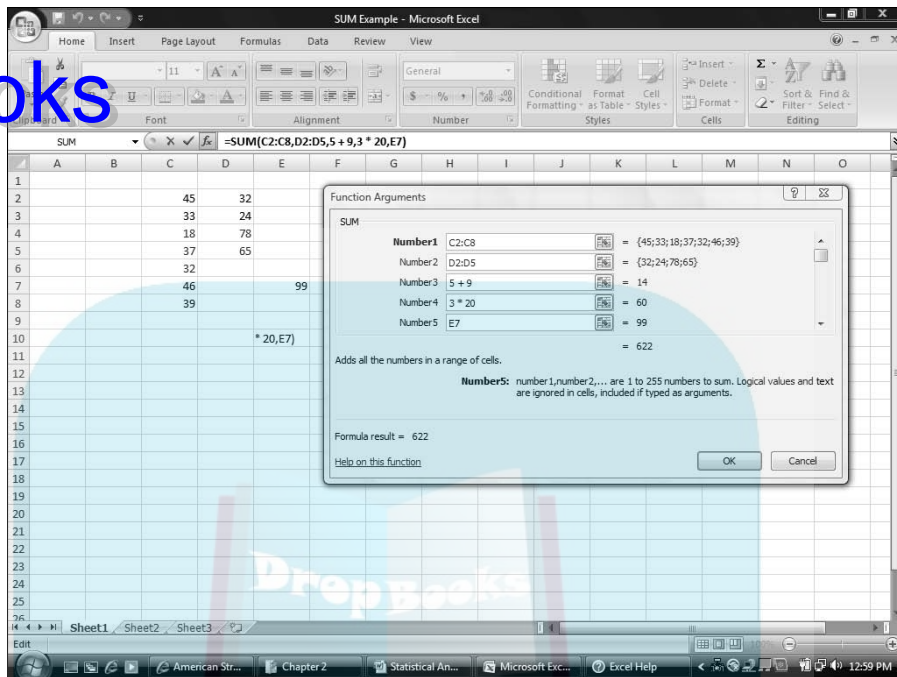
SUM Example - Microsoft Excel

Home Insert Page Layout Formulas Data Review View

oks

Font Alignment Number Styles Cells Editing

General

Conditional Formatting · Format as Table · Cell Styles ·

Insert · Delete · Format ·

Sort & Filter · Find & Select ·

SUM =SUM(C2:C8,D2:D5,5 + 9,3 * 20,E7)

| | A | B | C | D | E |
|---|---|---|---|---|---|
| 1 | | | | | |
| 2 | | | 45 | 32 | |
| 3 | | | 33 | 24 | |
| 4 | | | 18 | 78 | |
| 5 | | | 37 | 65 | |
| 6 | | | 32 | | |
| 7 | | | 46 | | 99 |
| 8 | | | 39 | | |
| 9 | | | | | |
| 10 | | | | | * 20,E7) |

Function Arguments

SUM

Number1 C2:C8 = {45;33;18;37;32;46;39}
Number2 D2:D5 = {32;24;78;65}
Number3 5 + 9 = 14
Number4 3 * 20 = 60
Number5 E7 = 99

= 622

Adds all the numbers in a range of cells.

Number5: number1,number2,... are 1 to 255 numbers to sum. Logical values and text are ignored in cells, included if typed as arguments.

Formula result = 622

Help on this function

OK Cancel

DropBooks

Sheet1 Sheet2 Sheet3

Edit

American Str... Chapter 2 Statistical An... Microsoft Exc... Excel Help 12:59 PM